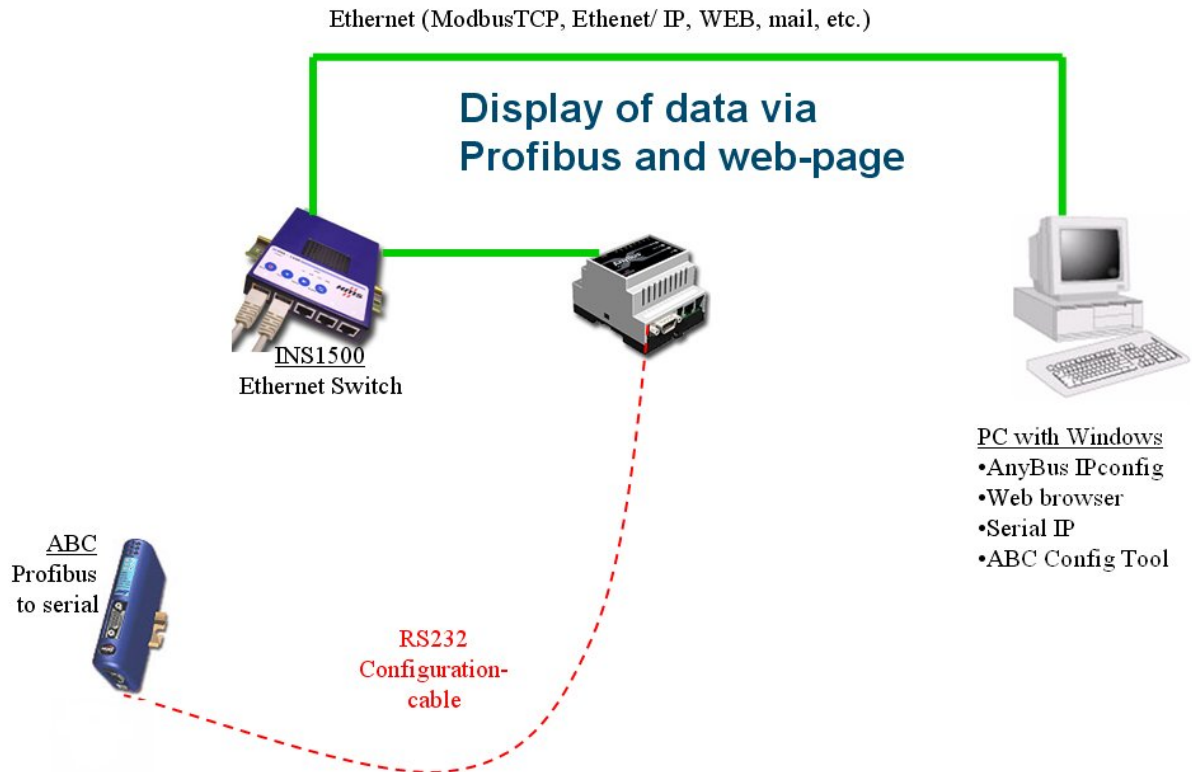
Ethernet (ModbusTCP, Ethenet/ IP, WEB, mail, etc.)

Display of data via Profibus and web-page

INS1500
Ethernet Switch

PC with Windows
•AnyBus IPconfig
•Web browser
•Serial IP
•ABC Config Tool

ABC
Profibus to serial

RS232
Configuration-cable